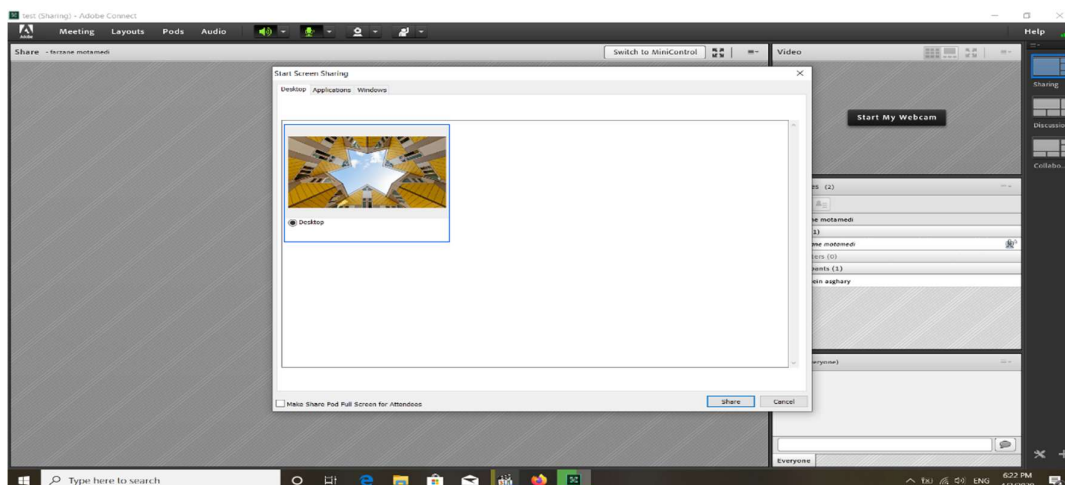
test (Sharing) - Adobe Connect

Meeting Layouts Pods Audio

Help

Share - farzane motamedi

Switch to MiniControl

Video

Start Screen Sharing

Desktop Applications Windows

Desktop

Make Share Pod Full Screen for Attendees

Share Cancel

Start My Webcam

Sharing

Discussio

Collabo...

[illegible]s (2)

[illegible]e motamedi

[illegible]1)

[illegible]me motamedi

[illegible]ers (0)

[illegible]pants (1)

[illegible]sin asghary

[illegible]eryone)

Everyone

Type here to search

ENG

6:22 PM